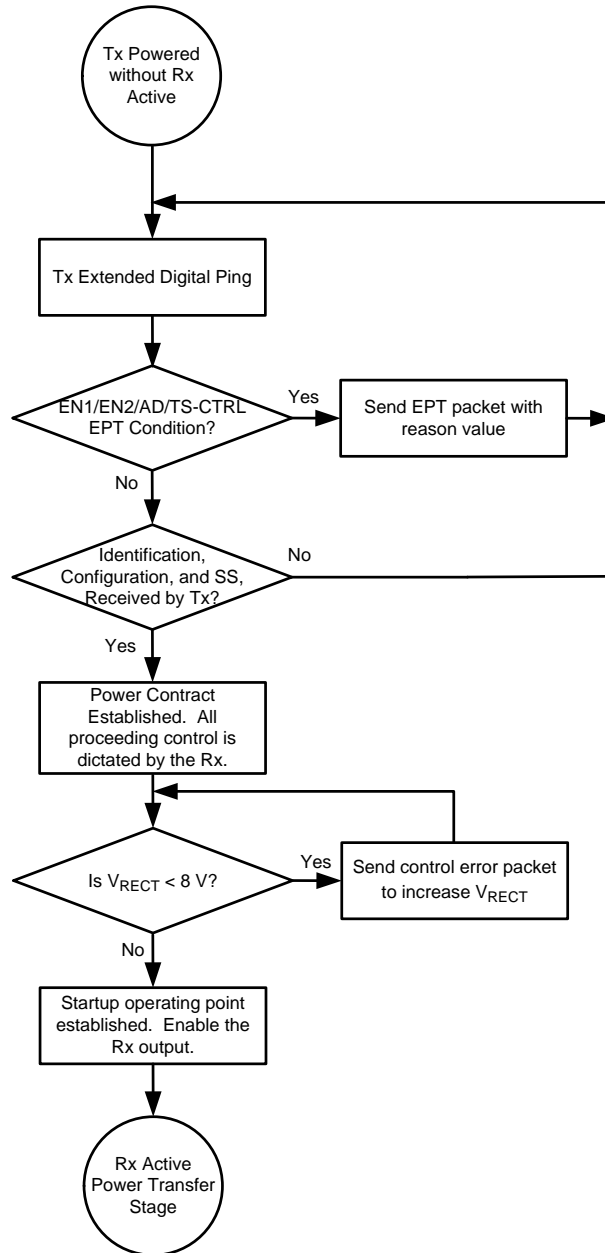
Tx Powered without Rx Active

Tx Extended Digital Ping

EN1/EN2/AD/TS-CTRL EPT Condition?

Yes

Send EPT packet with reason value

No

Identification, Configuration, and SS, Received by Tx?

No

Yes

Power Contract Established. All proceeding control is dictated by the Rx.

Is $V_{RECT}$ < 8 V?

Yes

Send control error packet to increase $V_{RECT}$

No

Startup operating point established. Enable the Rx output.

Rx Active Power Transfer Stage